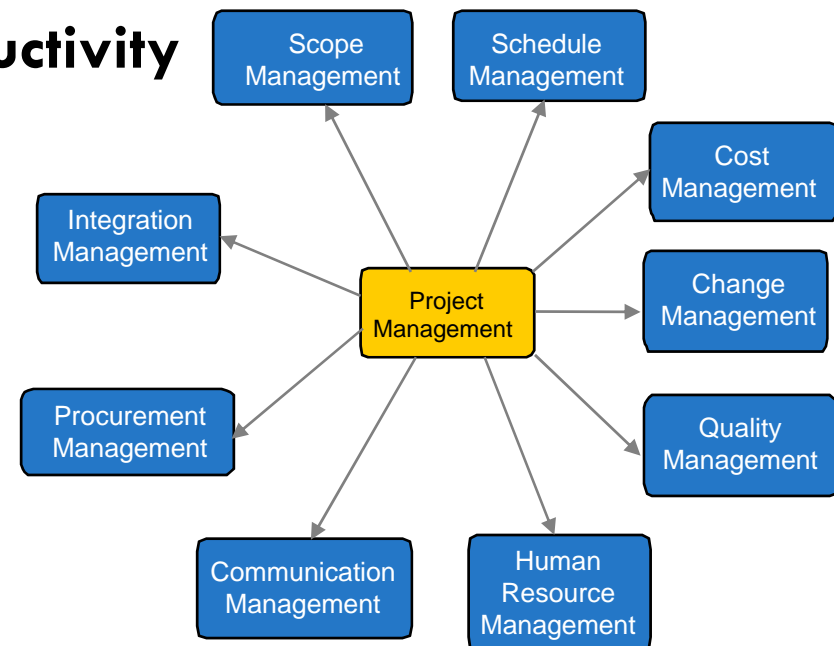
uctivity

Scope Management

Schedule Management

Cost Management

Integration Management

Project Management

Change Management

Procurement Management

Quality Management

Communication Management

Human Resource Management